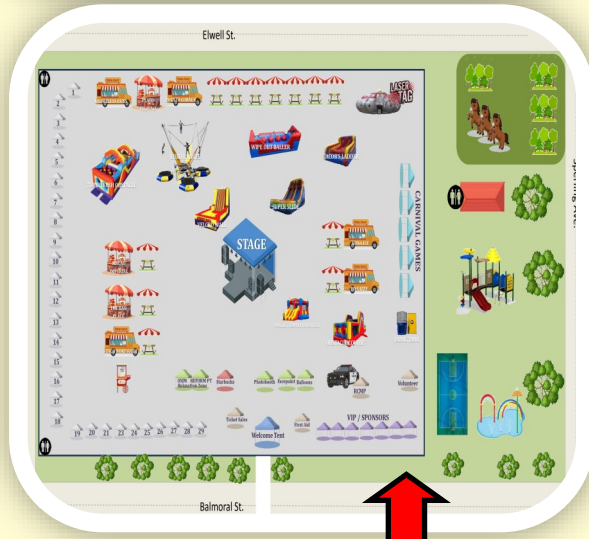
Elwell St.

1
2
3
4
5
6
7
8
9
10
11
12
13
14
15
16
17
18
19 20 21 22 23 24 25 26 27 28 29

LASER TAG

WIPE OUT BALLER

STAGE

SUPER SLIDE

CARNIVAL GAMES

Ticket Sales

Welcome Tent

First Aid

VIP / SPONSORS

RCMP

Volunteer

Starbucks

Photobooth

Facepaint

Balloons

Balmoral St.

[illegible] Ave.